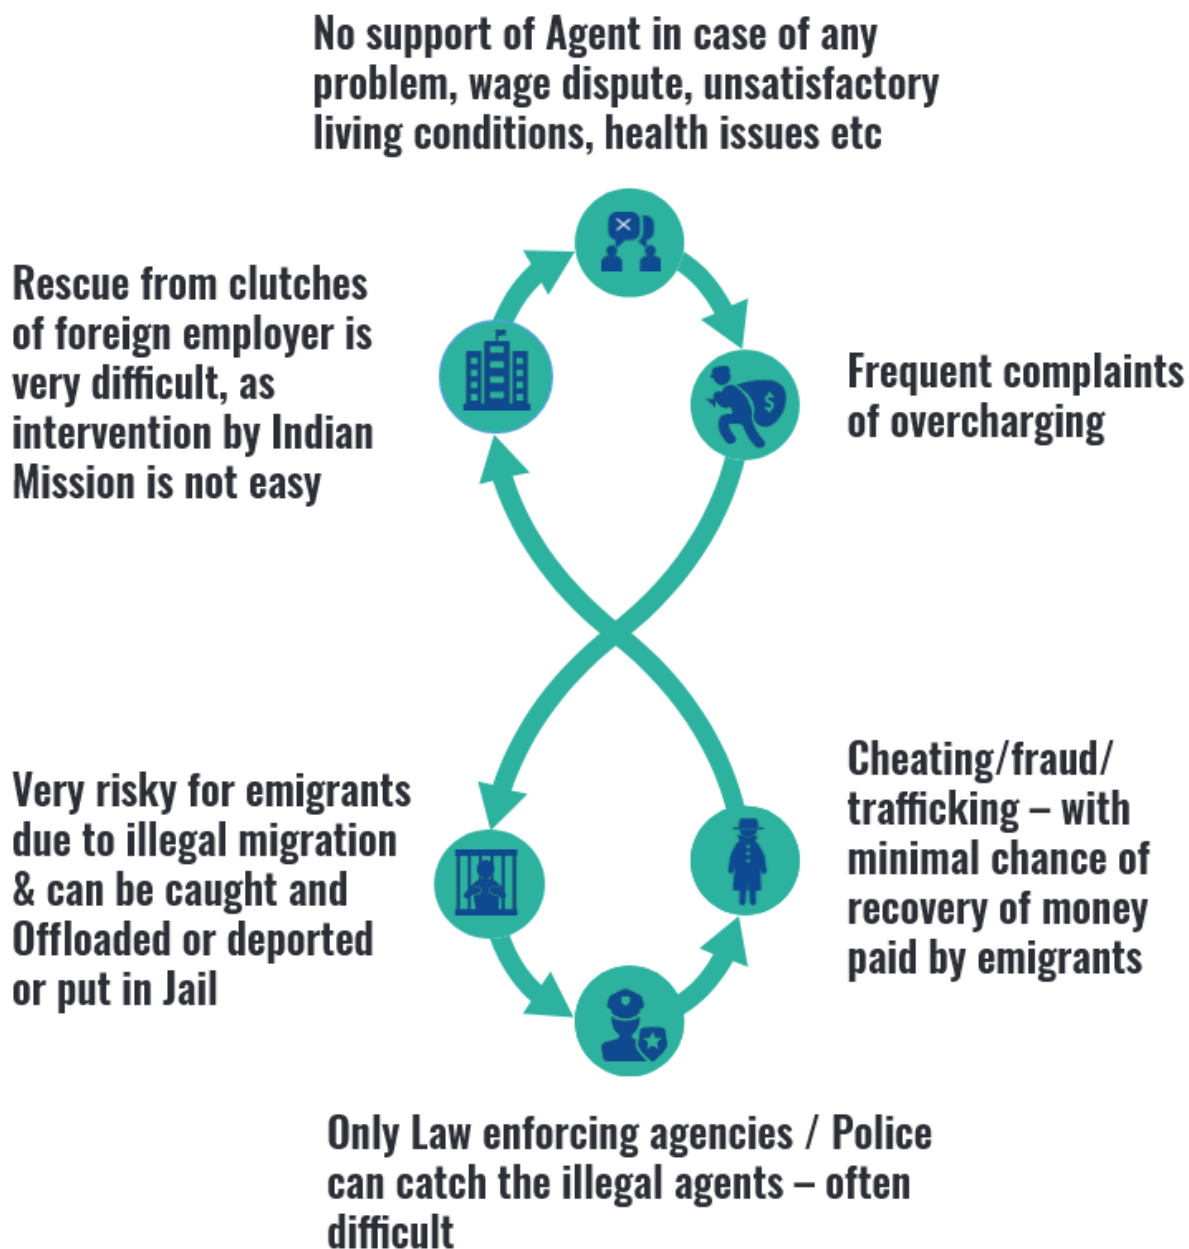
No support of Agent in case of any problem, wage dispute, unsatisfactory living conditions, health issues etc

Rescue from clutches of foreign employer is very difficult, as intervention by Indian Mission is not easy

Frequent complaints of overcharging

Very risky for emigrants due to illegal migration & can be caught and Offloaded or deported or put in Jail

Cheating/fraud/ trafficking – with minimal chance of recovery of money paid by emigrants

Only Law enforcing agencies / Police can catch the illegal agents – often difficult